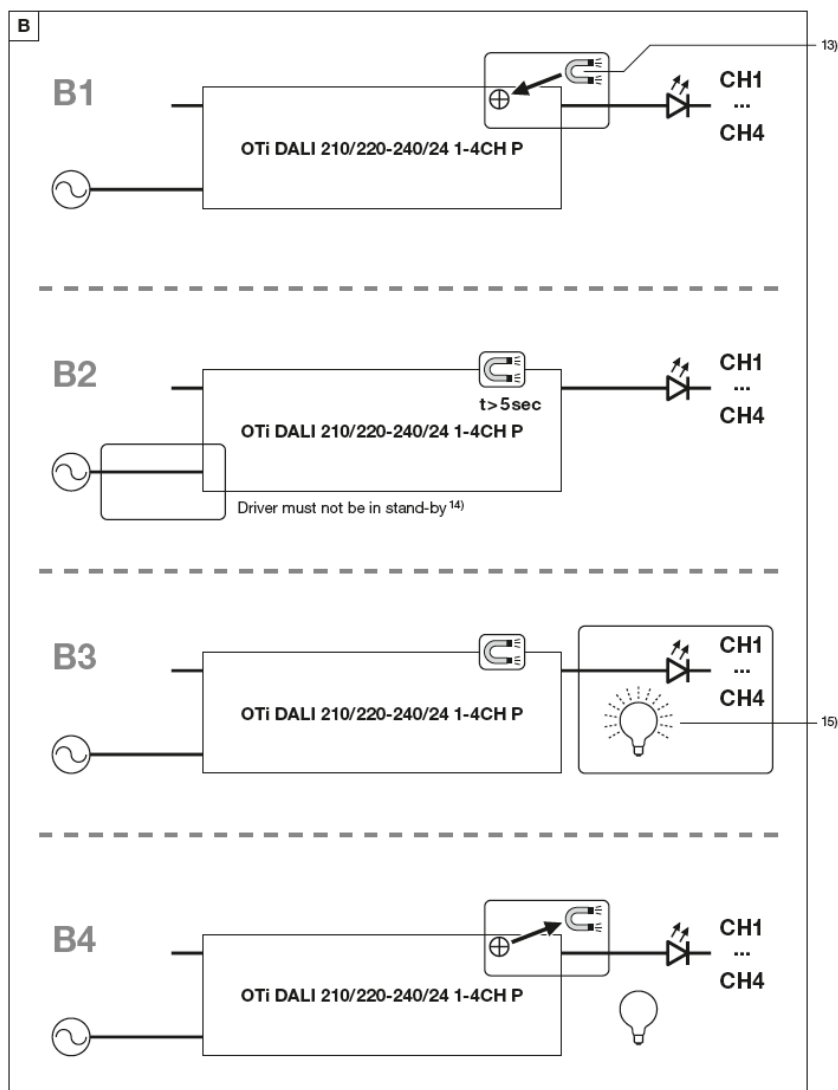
B

13)

B1

OTi DALI 210/220-240/24 1-4CH P

CH1
...
CH4

B2

t>5sec

OTi DALI 210/220-240/24 1-4CH P

CH1
...
CH4

Driver must not be in stand-by $^{14)}$

B3

OTi DALI 210/220-240/24 1-4CH P

CH1
...
CH4

15)

B4

OTi DALI 210/220-240/24 1-4CH P

CH1
...
CH4